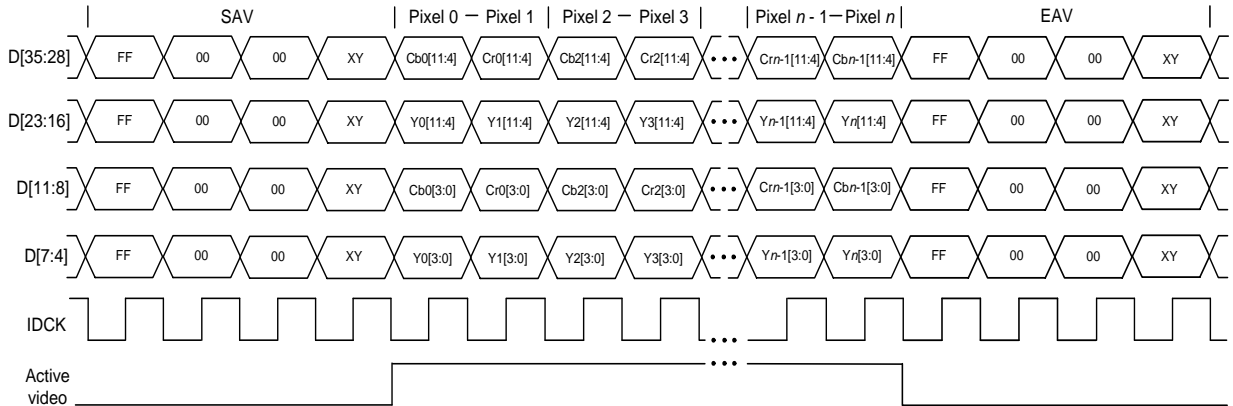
SAV | Pixel 0 — Pixel 1 | Pixel 2 — Pixel 3 | | Pixel $n$ - 1 — Pixel $n$ | EAV

D[35:28] FF 00 00 XY Cb0[11:4] Cr0[11:4] Cb2[11:4] Cr2[11:4] • • • Cr$n$-1[11:4] Cb$n$-1[11:4] FF 00 00 XY

D[23:16] FF 00 00 XY Y0[11:4] Y1[11:4] Y2[11:4] Y3[11:4] • • • Y$n$-1[11:4] Y$n$[11:4] FF 00 00 XY

D[11:8] FF 00 00 XY Cb0[3:0] Cr0[3:0] Cb2[3:0] Cr2[3:0] • • • Cr$n$-1[3:0] Cb$n$-1[3:0] FF 00 00 XY

D[7:4] FF 00 00 XY Y0[3:0] Y1[3:0] Y2[3:0] Y3[3:0] • • • Y$n$-1[3:0] Y$n$[3:0] FF 00 00 XY

IDCK • • •

Active video • • •